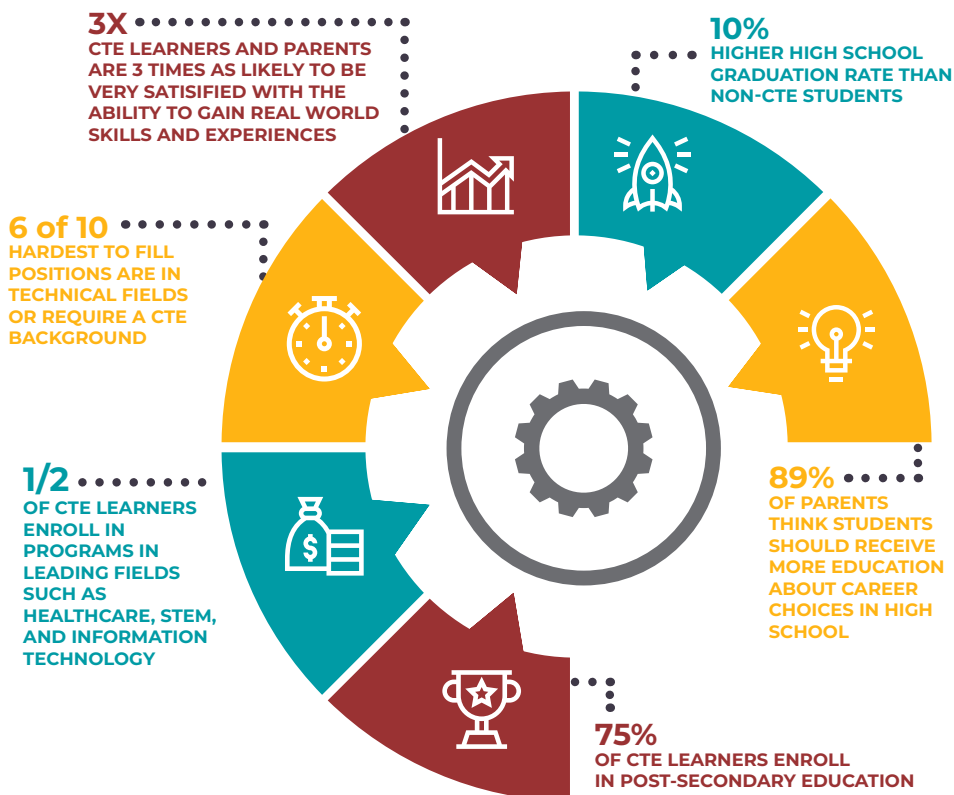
3X
CTE LEARNERS AND PARENTS ARE 3 TIMES AS LIKELY TO BE VERY SATISIFIED WITH THE ABILITY TO GAIN REAL WORLD SKILLS AND EXPERIENCES

10%
HIGHER HIGH SCHOOL GRADUATION RATE THAN NON-CTE STUDENTS

6 of 10
HARDEST TO FILL POSITIONS ARE IN TECHNICAL FIELDS OR REQUIRE A CTE BACKGROUND

89%
OF PARENTS THINK STUDENTS SHOULD RECEIVE MORE EDUCATION ABOUT CAREER CHOICES IN HIGH SCHOOL

1/2
OF CTE LEARNERS ENROLL IN PROGRAMS IN LEADING FIELDS SUCH AS HEALTHCARE, STEM, AND INFORMATION TECHNOLOGY

75%
OF CTE LEARNERS ENROLL IN POST-SECONDARY EDUCATION